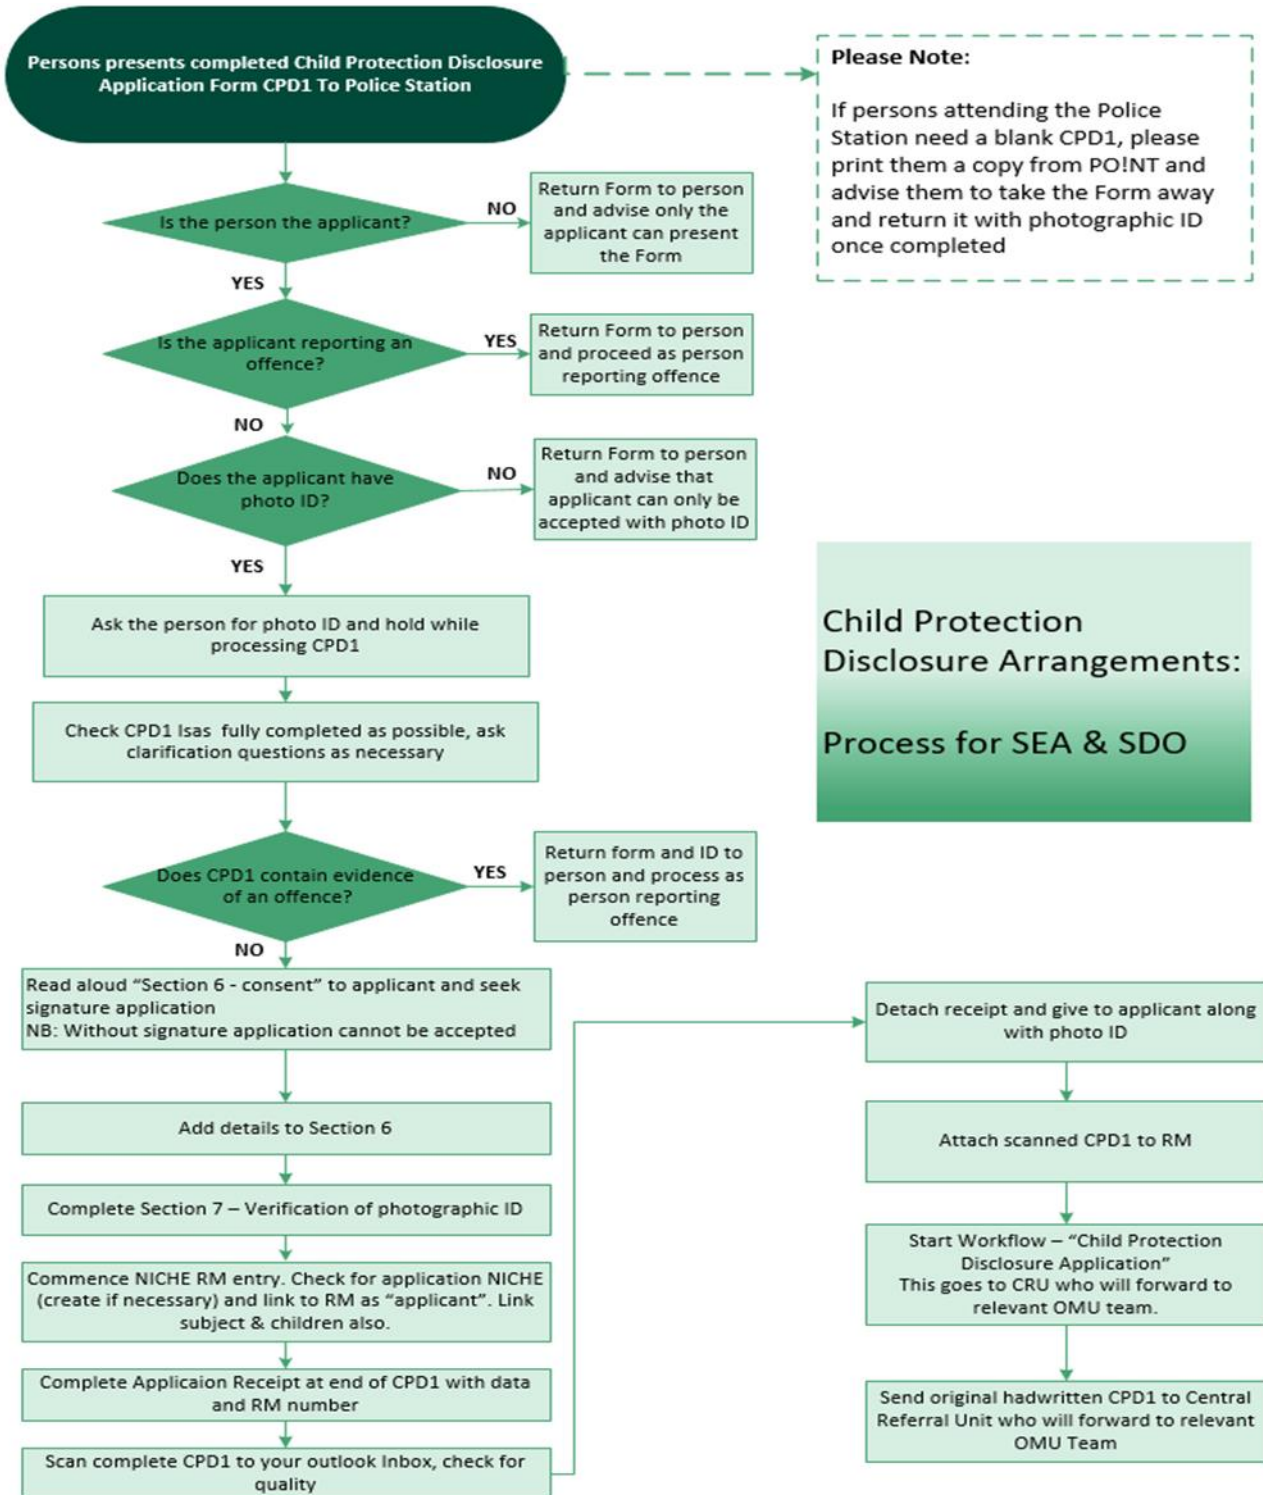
Persons presents completed Child Protection Disclosure Application Form CPD1 To Police Station

Please Note:

If persons attending the Police Station need a blank CPD1, please print them a copy from PO!NT and advise them to take the Form away and return it with photographic ID once completed

Is the person the applicant?

NO

Return Form to person and advise only the applicant can present the Form

YES

Is the applicant reporting an offence?

YES

Return Form to person and proceed as person reporting offence

NO

Does the applicant have photo ID?

NO

Return Form to person and advise that applicant can only be accepted with photo ID

YES

Ask the person for photo ID and hold while processing CPD1

Child Protection Disclosure Arrangements:

Process for SEA & SDO

Check CPD1 Isas fully completed as possible, ask clarification questions as necessary

Does CPD1 contain evidence of an offence?

YES

Return form and ID to person and process as person reporting offence

NO

Read aloud "Section 6 - consent" to applicant and seek signature application
NB: Without signature application cannot be accepted

Add details to Section 6

Complete Section 7 – Verification of photographic ID

Commence NICHE RM entry. Check for application NICHE (create if necessary) and link to RM as "applicant". Link subject & children also.

Complete Applicaion Receipt at end of CPD1 with data and RM number

Scan complete CPD1 to your outlook Inbox, check for quality

Detach receipt and give to applicant along with photo ID

Attach scanned CPD1 to RM

Start Workflow – "Child Protection Disclosure Application"
This goes to CRU who will forward to relevant OMU team.

Send original hadwritten CPD1 to Central Referral Unit who will forward to relevant OMU Team